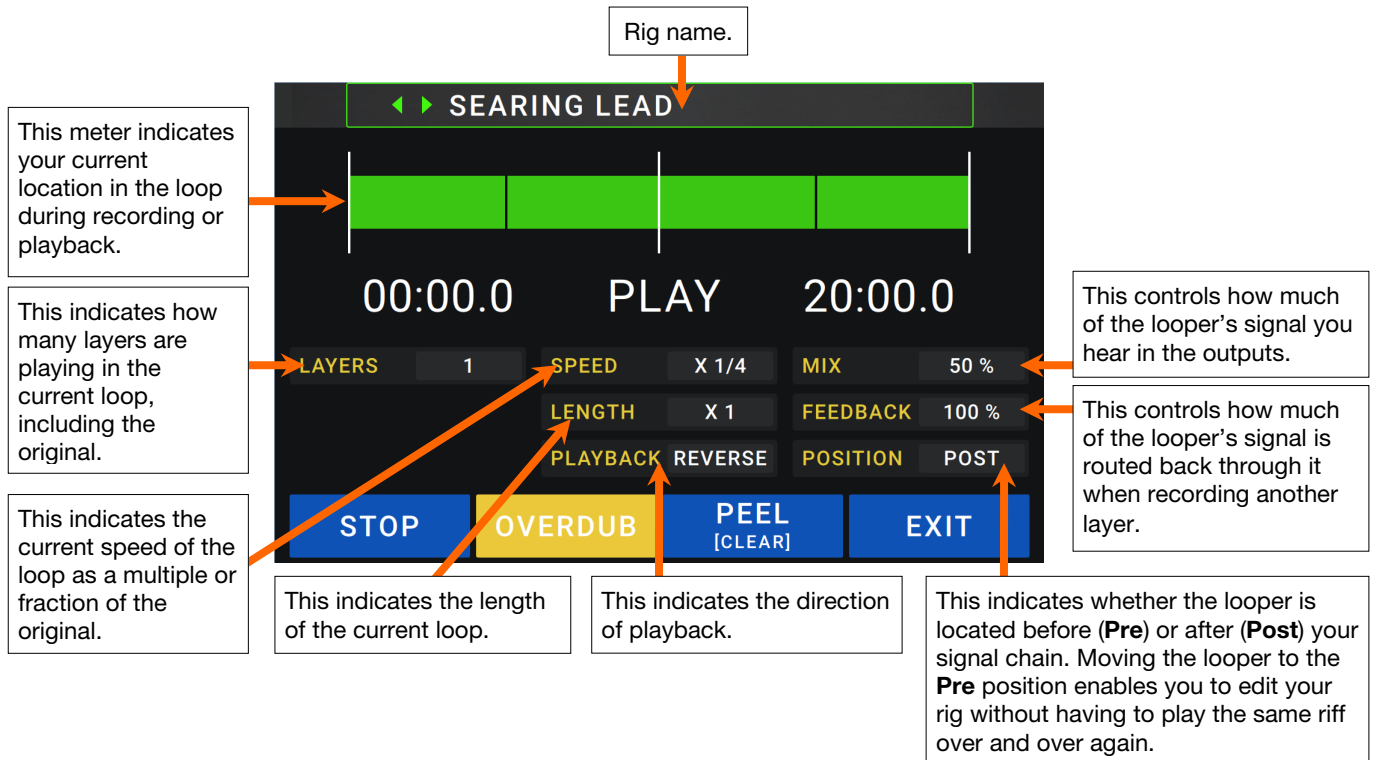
Rig name.

SEARING LEAD

This meter indicates your current location in the loop during recording or playback.

00:00.0

PLAY

20:00.0

This indicates how many layers are playing in the current loop, including the original.

This controls how much of the looper's signal you hear in the outputs.

LAYERS 1

SPEED X 1/4

MIX 50 %

LENGTH X 1

FEEDBACK 100 %

This controls how much of the looper's signal is routed back through it when recording another layer.

PLAYBACK REVERSE

POSITION POST

STOP

OVERDUB

PEEL [CLEAR]

EXIT

This indicates the current speed of the loop as a multiple or fraction of the original.

This indicates the length of the current loop.

This indicates the direction of playback.

This indicates whether the looper is located before (**Pre**) or after (**Post**) your signal chain. Moving the looper to the **Pre** position enables you to edit your rig without having to play the same riff over and over again.